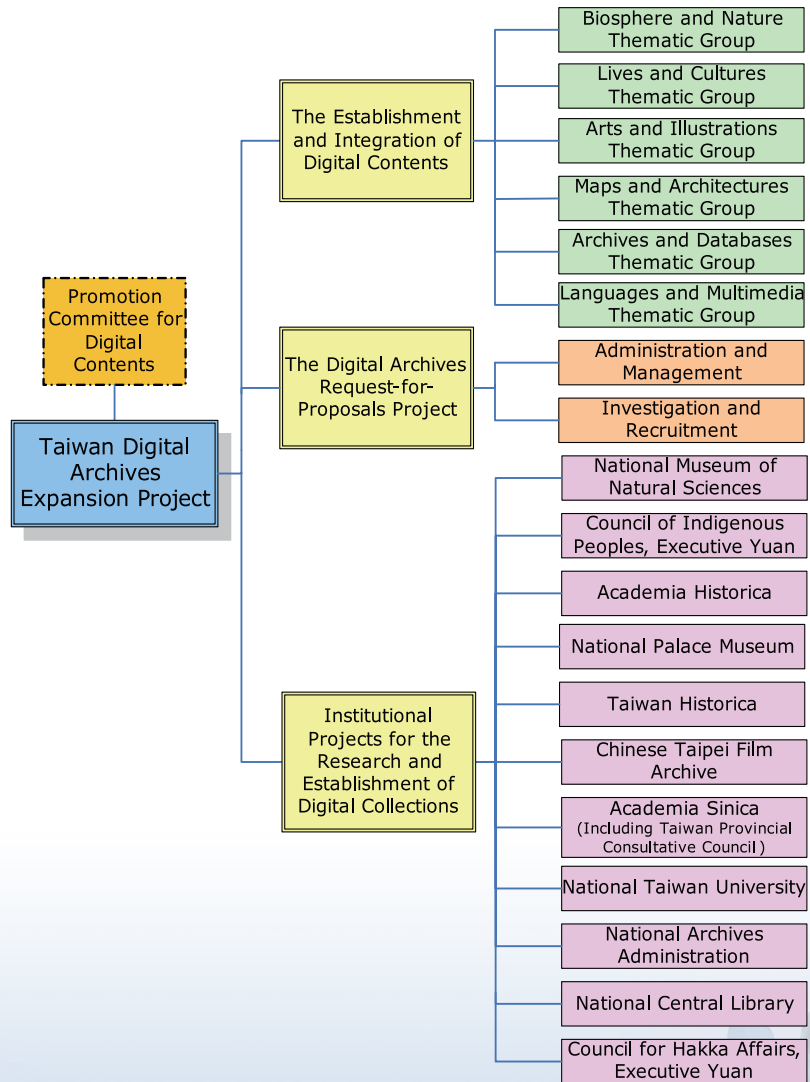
Promotion Committee for Digital Contents

Taiwan Digital Archives Expansion Project

The Establishment and Integration of Digital Contents

Biosphere and Nature Thematic Group

Lives and Cultures Thematic Group

Arts and Illustrations Thematic Group

Maps and Architectures Thematic Group

Archives and Databases Thematic Group

Languages and Multimedia Thematic Group

The Digital Archives Request-for-Proposals Project

Administration and Management

Investigation and Recruitment

Institutional Projects for the Research and Establishment of Digital Collections

National Museum of Natural Sciences

Council of Indigenous Peoples, Executive Yuan

Academia Historica

National Palace Museum

Taiwan Historica

Chinese Taipei Film Archive

Academia Sinica (Including Taiwan Provincial Consultative Council)

National Taiwan University

National Archives Administration

National Central Library

Council for Hakka Affairs, Executive Yuan